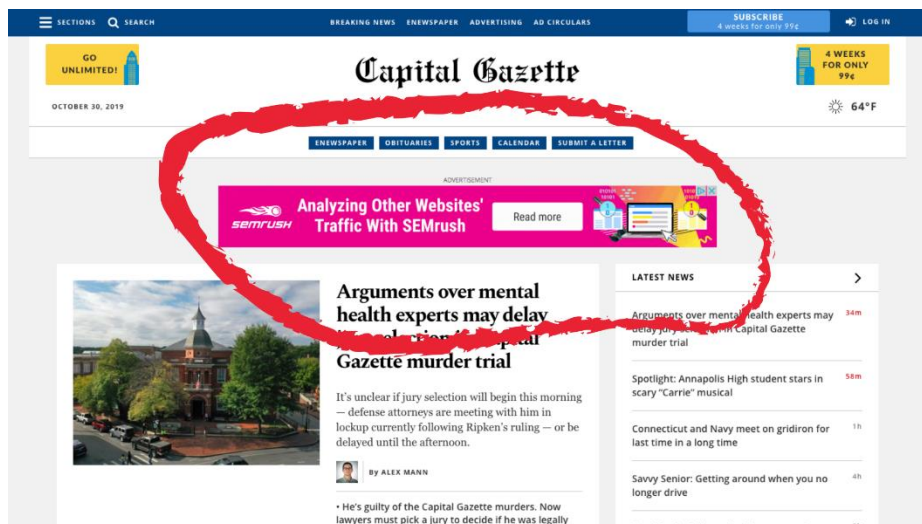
SECTIONS SEARCH BREAKING NEWS ENEWSPAPER ADVERTISING AD CIRCULARS SUBSCRIBE 4 weeks for only 99¢ LOG IN

GO UNLIMITED!

Capital Gazette

4 WEEKS FOR ONLY 99¢

OCTOBER 30, 2019

64°F

ENEWSPAPER OBITUARIES SPORTS CALENDAR SUBMIT A LETTER

ADVERTISEMENT

SEMRUSH Analyzing Other Websites' Traffic With SEMrush Read more

Arguments over mental health experts may delay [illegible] Capital Gazette murder trial

It's unclear if jury selection will begin this morning — defense attorneys are meeting with him in lockup currently following Ripken's ruling — or be delayed until the afternoon.

By ALEX MANN

• He's guilty of the Capital Gazette murders. Now lawyers must pick a jury to decide if he was legally

LATEST NEWS

Arguments over mental health experts may delay jury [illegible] in Capital Gazette murder trial 34m

Spotlight: Annapolis High student stars in scary "Carrie" musical 58m

Connecticut and Navy meet on gridiron for last time in a long time 1h

Savvy Senior: Getting around when you no longer drive 4h